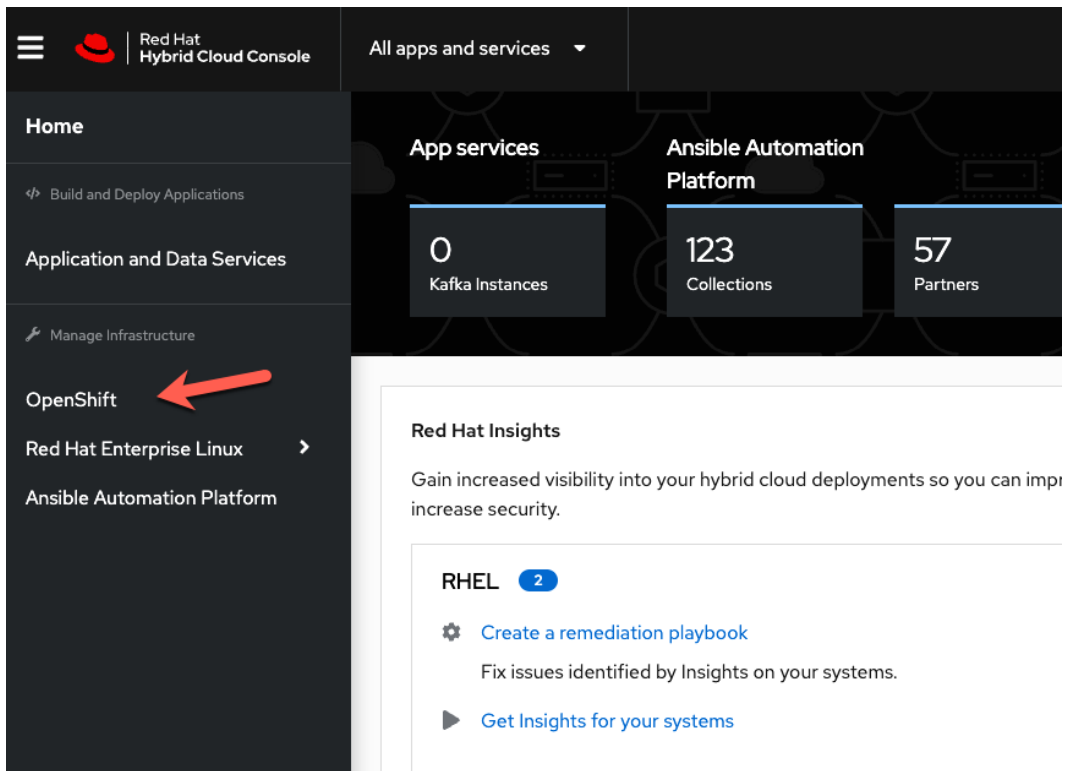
Red Hat
Hybrid Cloud Console

All apps and services

Home

</> Build and Deploy Applications

Application and Data Services

Manage Infrastructure

OpenShift

Red Hat Enterprise Linux

Ansible Automation Platform

App services

Ansible Automation Platform

0
Kafka Instances

123
Collections

57
Partners

Red Hat Insights

Gain increased visibility into your hybrid cloud deployments so you can impr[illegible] increase security.

RHEL 2

Create a remediation playbook

Fix issues identified by Insights on your systems.

Get Insights for your systems